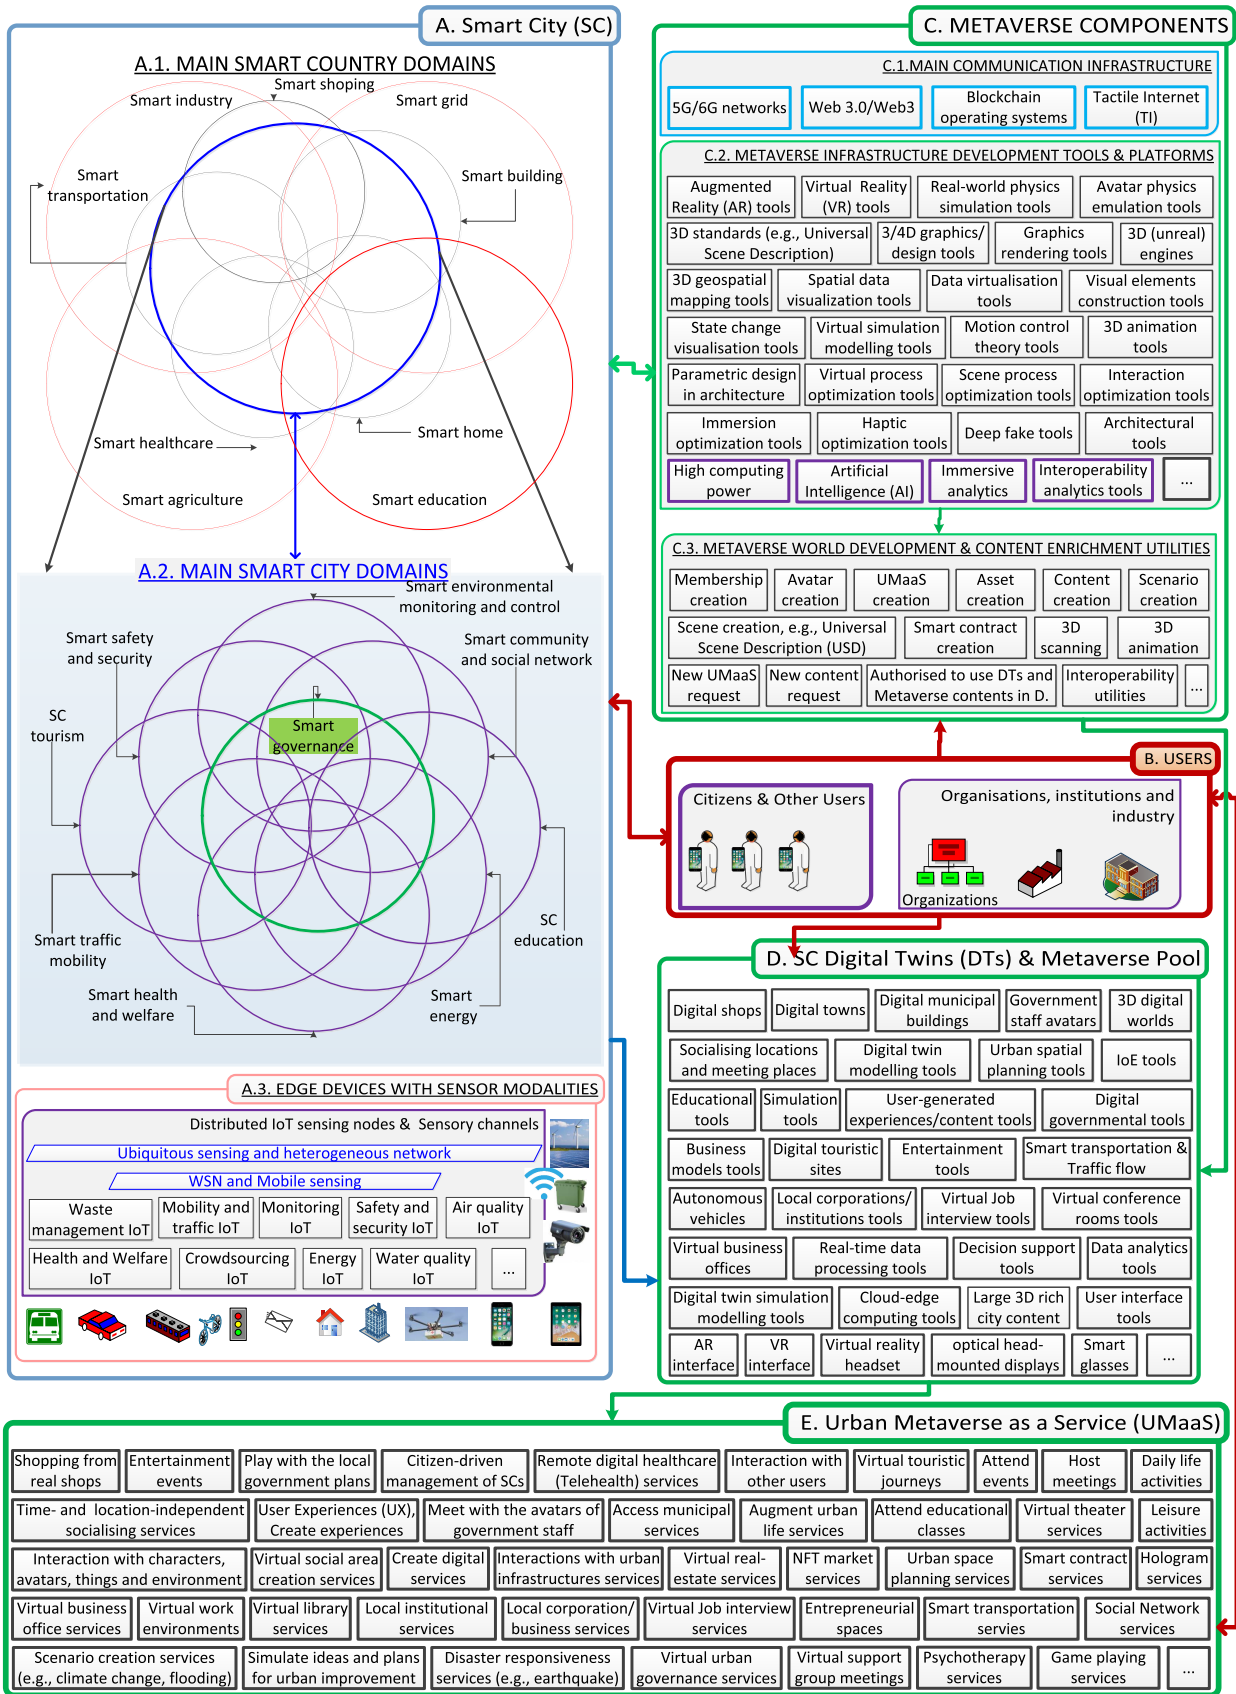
A. Smart City (SC)

A.1. MAIN SMART COUNTRY DOMAINS

Smart shoping
Smart industry
Smart grid
Smart transportation
Smart building
Smart healthcare
Smart home
Smart agriculture
Smart education

A.2. MAIN SMART CITY DOMAINS

Smart environmental monitoring and control
Smart safety and security
Smart community and social network
SC tourism
Smart governance
Smart traffic mobility
SC education
Smart health and welfare
Smart energy

A.3. EDGE DEVICES WITH SENSOR MODALITIES

Distributed IoT sensing nodes & Sensory channels
Ubiquitous sensing and heterogeneous network
WSN and Mobile sensing

| Waste management IoT | Mobility and traffic IoT | Monitoring IoT | Safety and security IoT | Air quality IoT |
| Health and Welfare IoT | Crowdsourcing IoT | Energy IoT | Water quality IoT | ... |

C. METAVERSE COMPONENTS

C.1.MAIN COMMUNICATION INFRASTRUCTURE

5G/6G networks | Web 3.0/Web3 | Blockchain operating systems | Tactile Internet (TI)

C.2. METAVERSE INFRASTRUCTURE DEVELOPMENT TOOLS & PLATFORMS

Augmented Reality (AR) tools | Virtual Reality (VR) tools | Real-world physics simulation tools | Avatar physics emulation tools
3D standards (e.g., Universal Scene Description) | 3/4D graphics/ design tools | Graphics rendering tools | 3D (unreal) engines
3D geospatial mapping tools | Spatial data visualization tools | Data virtualisation tools | Visual elements construction tools
State change visualisation tools | Virtual simulation modelling tools | Motion control theory tools | 3D animation tools
Parametric design in architecture | Virtual process optimization tools | Scene process optimization tools | Interaction optimization tools
Immersion optimization tools | Haptic optimization tools | Deep fake tools | Architectural tools
High computing power | Artificial Intelligence (AI) | Immersive analytics | Interoperability analytics tools | ...

C.3. METAVERSE WORLD DEVELOPMENT & CONTENT ENRICHMENT UTILITIES

Membership creation | Avatar creation | UMaaS creation | Asset creation | Content creation | Scenario creation
Scene creation, e.g., Universal Scene Description (USD) | Smart contract creation | 3D scanning | 3D animation
New UMaaS request | New content request | Authorised to use DTs and Metaverse contents in D. | Interoperability utilities | ...

B. USERS

Citizens & Other Users
Organisations, institutions and industry
Organizations

D. SC Digital Twins (DTs) & Metaverse Pool

Digital shops | Digital towns | Digital municipal buildings | Government staff avatars | 3D digital worlds
Socialising locations and meeting places | Digital twin modelling tools | Urban spatial planning tools | IoE tools
Educational tools | Simulation tools | User-generated experiences/content tools | Digital governmental tools
Business models tools | Digital touristic sites | Entertainment tools | Smart transportation & Traffic flow
Autonomous vehicles | Local corporations/ institutions tools | Virtual Job interview tools | Virtual conference rooms tools
Virtual business offices | Real-time data processing tools | Decision support tools | Data analytics tools
Digital twin simulation modelling tools | Cloud-edge computing tools | Large 3D rich city content | User interface tools
AR interface | VR interface | Virtual reality headset | optical head-mounted displays | Smart glasses | ...

E. Urban Metaverse as a Service (UMaaS)

Shopping from real shops | Entertainment events | Play with the local government plans | Citizen-driven management of SCs | Remote digital healthcare (Telehealth) services | Interaction with other users | Virtual touristic journeys | Attend events | Host meetings | Daily life activities
Time- and location-independent socialising services | User Experiences (UX), Create experiences | Meet with the avatars of government staff | Access municipal services | Augment urban life services | Attend educational classes | Virtual theater services | Leisure activities
Interaction with characters, avatars, things and environment | Virtual social area creation services | Create digital services | Interactions with urban infrastructures services | Virtual real-estate services | NFT market services | Urban space planning services | Smart contract services | Hologram services
Virtual business office services | Virtual work environments | Virtual library services | Local institutional services | Local corporation/ business services | Virtual Job interview services | Entrepreneurial spaces | Smart transportation service | Social Network services
Scenario creation services (e.g., climate change, flooding) | Simulate ideas and plans for urban improvement | Disaster responsiveness services (e.g., earthquake) | Virtual urban governance services | Virtual support group meetings | Psychotherapy services | Game playing services | ...